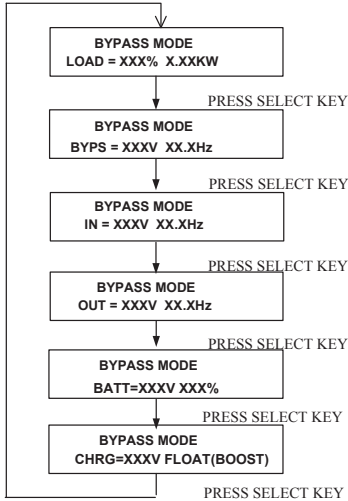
BYPASS MODE
LOAD = XXX% X.XXKW

PRESS SELECT KEY

BYPASS MODE
BYPS = XXXV XX.XHz

PRESS SELECT KEY

BYPASS MODE
IN = XXXV XX.XHz

PRESS SELECT KEY

BYPASS MODE
OUT = XXXV XX.XHz

PRESS SELECT KEY

BYPASS MODE
BATT=XXXV XXX%

PRESS SELECT KEY

BYPASS MODE
CHRG=XXXV FLOAT(BOOST)

PRESS SELECT KEY